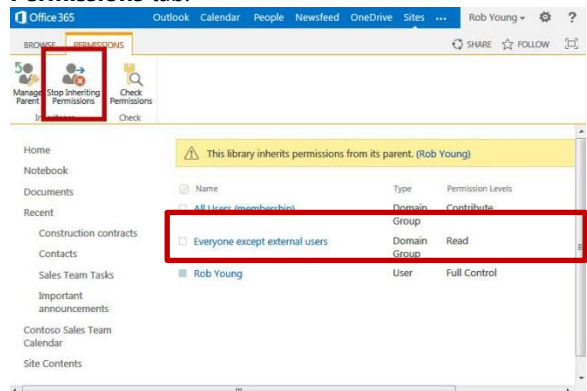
Permissions tab.

Office 365 Outlook Calendar People Newsfeed OneDrive Sites ... Rob Young ?

BROWSE PERMISSIONS SHARE FOLLOW

Manage Parent Stop Inheriting Permissions Check Permissions
Inheritance Check

Home
Notebook
Documents
Recent
Construction contracts
Contacts
Sales Team Tasks
Important announcements
Contoso Sales Team Calendar
Site Contents

This library inherits permissions from its parent. (Rob Young)

| Name | Type | Permission Levels |
|---|---|---|
| All Users (membership) | Domain Group | Contribute |
| Everyone except external users | Domain Group | Read |
| Rob Young | User | Full Control |